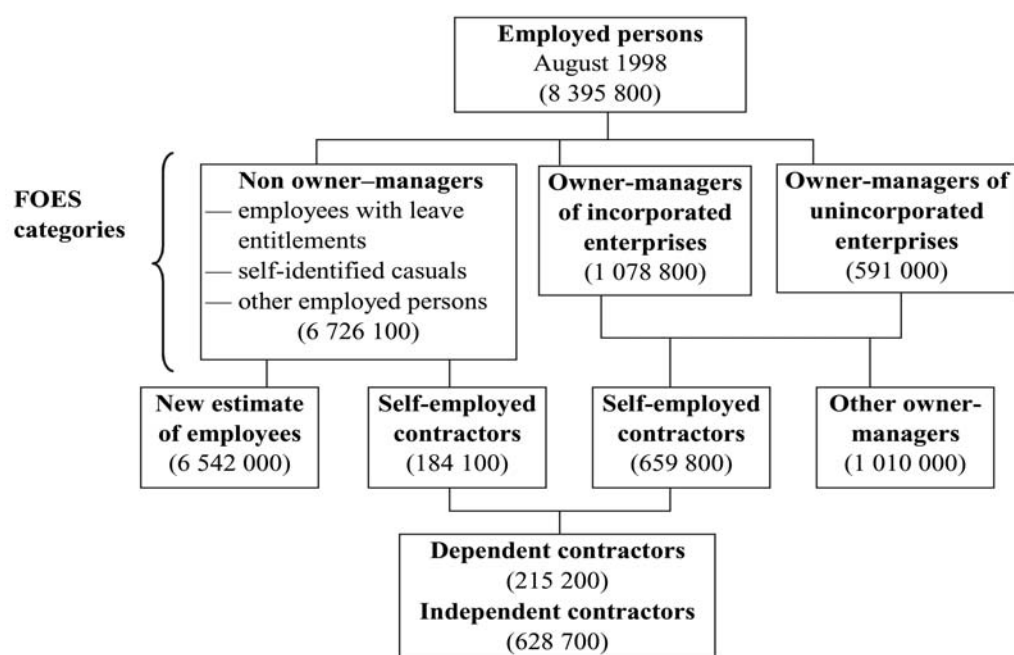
**Employed persons**
August 1998
(8 395 800)

**FOES categories**

**Non owner–managers**
— employees with leave entitlements
— self-identified casuals
— other employed persons
(6 726 100)

**Owner-managers of incorporated enterprises**
(1 078 800)

**Owner-managers of unincorporated enterprises**
(591 000)

**New estimate of employees**
(6 542 000)

**Self-employed contractors**
(184 100)

**Self-employed contractors**
(659 800)

**Other owner-managers**
(1 010 000)

**Dependent contractors**
(215 200)
**Independent contractors**
(628 700)